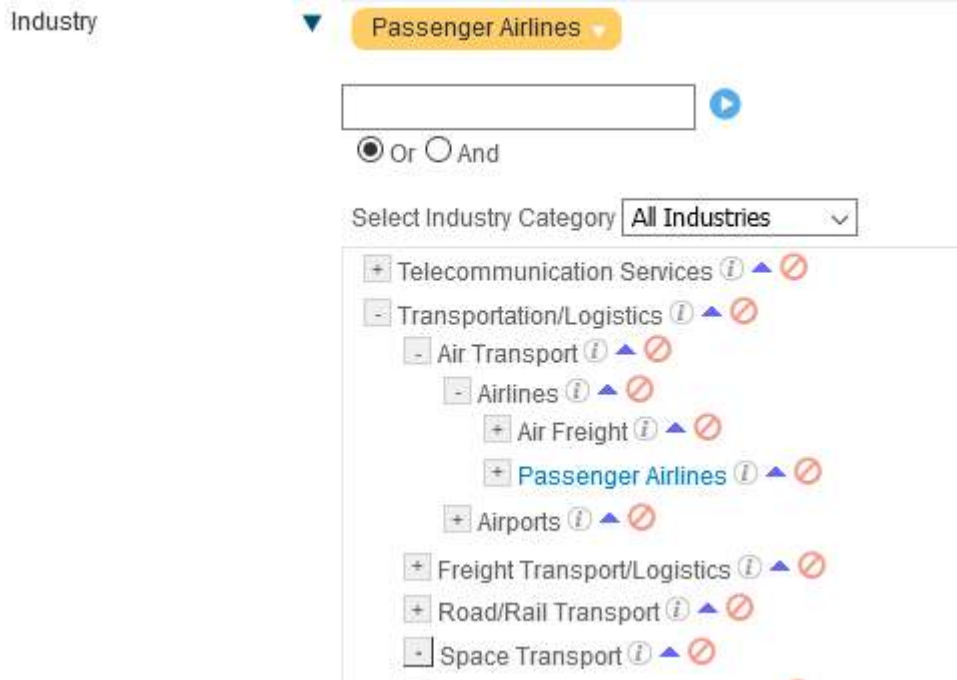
Industry

Passenger Airlines

Or And

Select Industry Category All Industries

+ Telecommunication Services

- Transportation/Logistics

- Air Transport

- Airlines

+ Air Freight

+ Passenger Airlines

+ Airports

+ Freight Transport/Logistics

+ Road/Rail Transport

- Space Transport